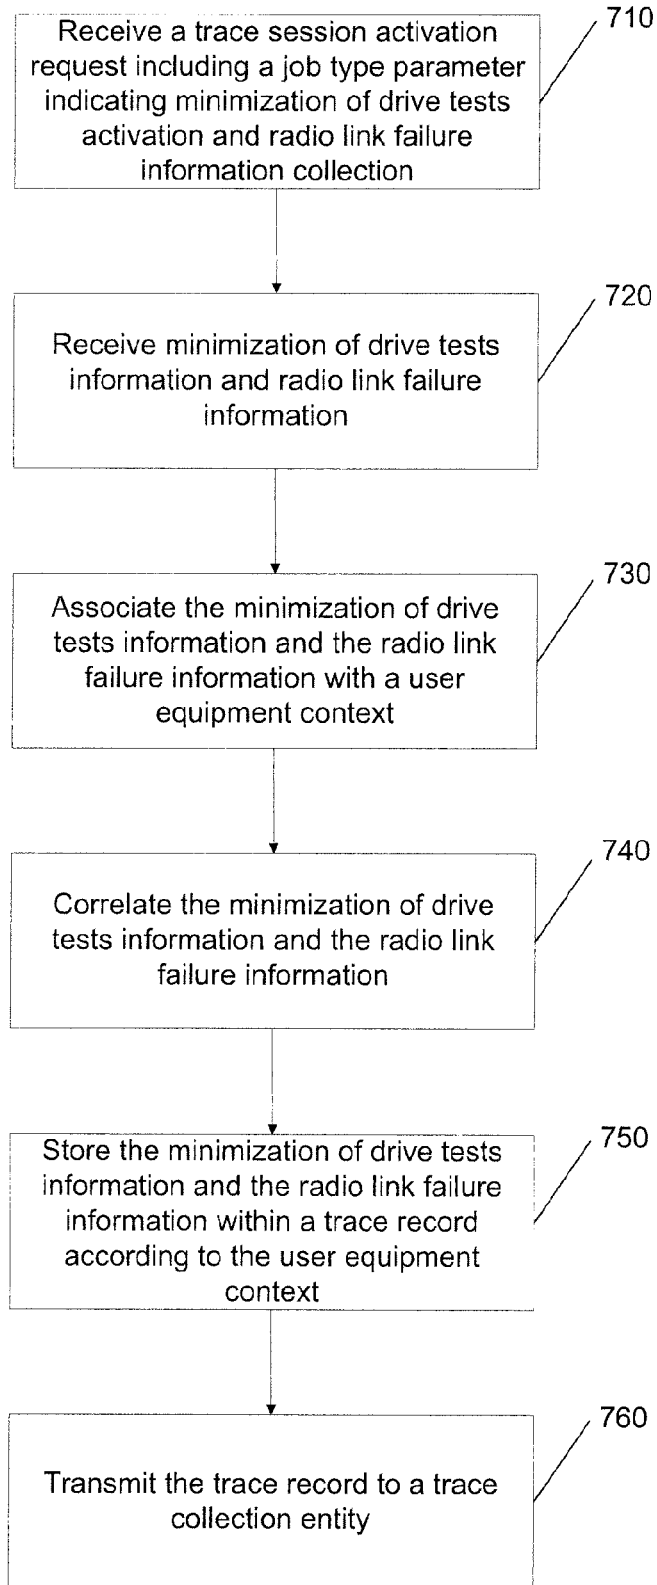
Receive a trace session activation request including a job type parameter indicating minimization of drive tests activation and radio link failure information collection

710

Receive minimization of drive tests information and radio link failure information

720

Associate the minimization of drive tests information and the radio link failure information with a user equipment context

730

Correlate the minimization of drive tests information and the radio link failure information

740

Store the minimization of drive tests information and the radio link failure information within a trace record according to the user equipment context

750

Transmit the trace record to a trace collection entity

760